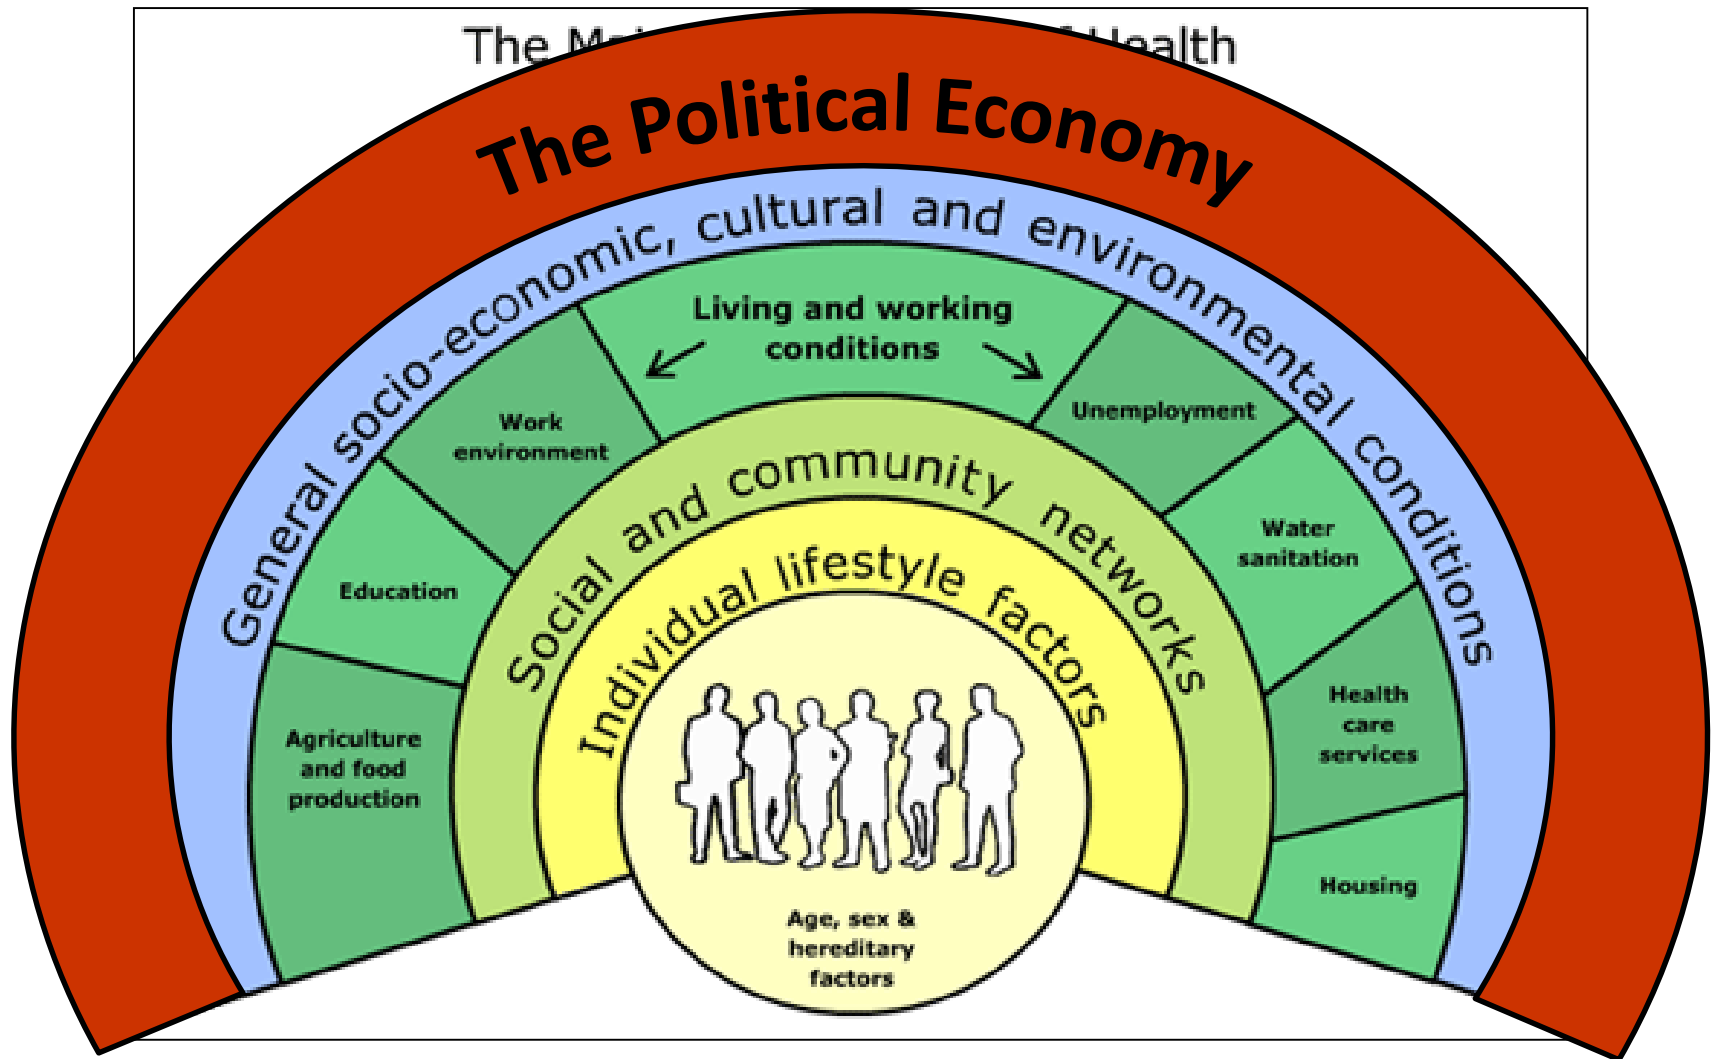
The Ma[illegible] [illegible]f Health

The Political Economy

General socio-economic, cultural and environmental conditions

Living and working conditions

Work environment

Unemployment

Education

Water sanitation

Agriculture and food production

Health care services

Housing

Social and community networks

Individual lifestyle factors

Age, sex & hereditary factors